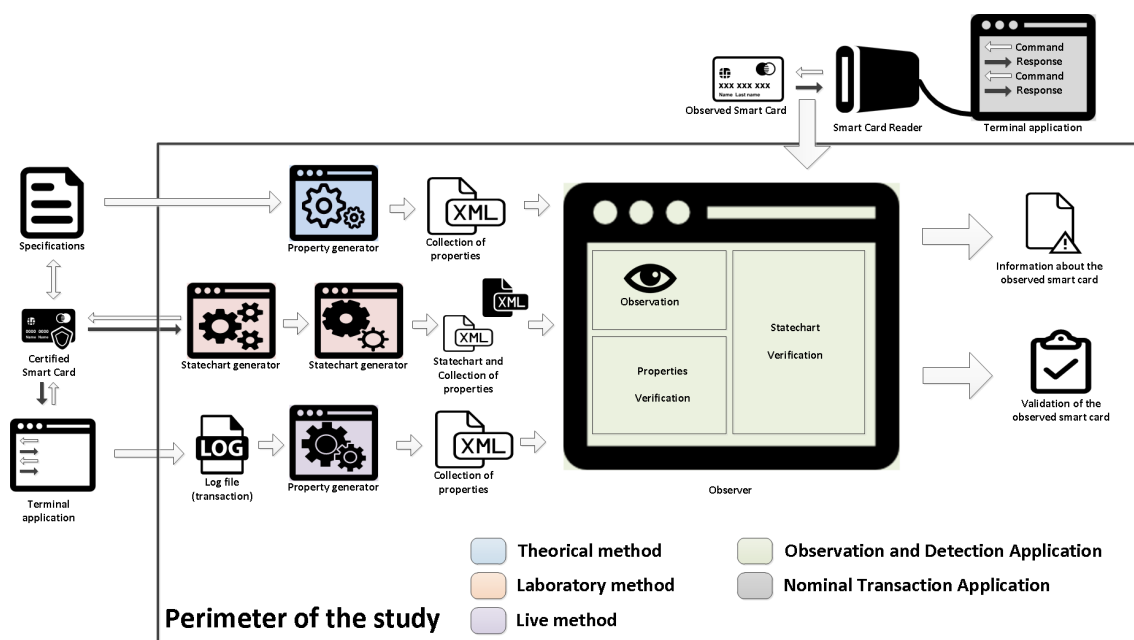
XXX XXX XXX
Name Last name
Observed Smart Card

Smart Card Reader

Command
Response
Command
Response
Terminal application

Specifications

Property generator

XML
Collection of properties

0000 0000
Name Name
Certified Smart Card

Statechart generator

Statechart generator

XML
XML
Statechart and Collection of properties

Observation

Properties Verification

Statechart Verification

Information about the observed smart card

Validation of the observed smart card

Terminal application

LOG
Log file (transaction)

Property generator

XML
Collection of properties

Observer

Theorical method
Laboratory method
Live method
Observation and Detection Application
Nominal Transaction Application

Perimeter of the study